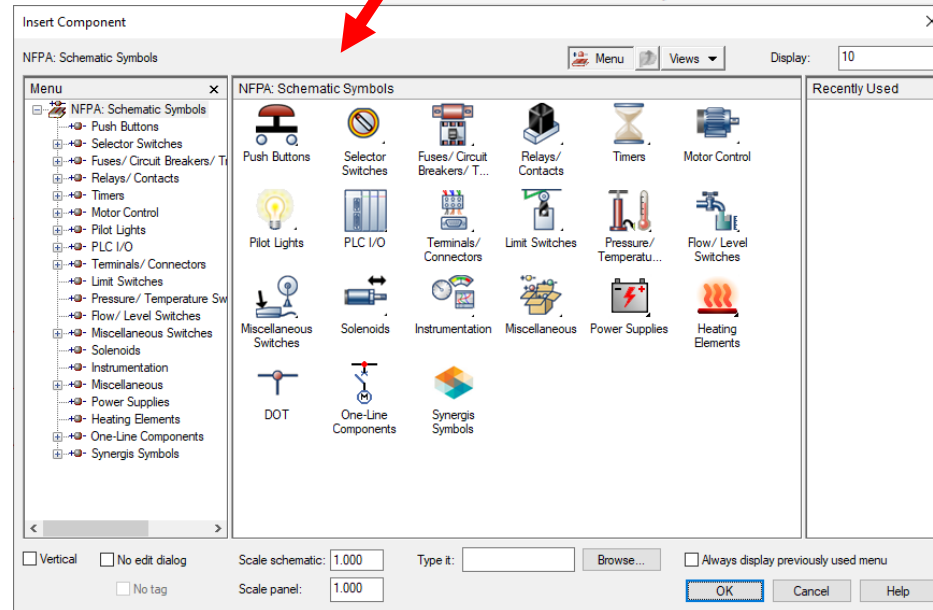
Insert Component

NFPA: Schematic Symbols

Menu Views Display: 10

Menu

NFPA: Schematic Symbols
Push Buttons
Selector Switches
Fuses/ Circuit Breakers/ Tr
Relays/ Contacts
Timers
Motor Control
Pilot Lights
PLC I/O
Terminals/ Connectors
Limit Switches
Pressure/ Temperature Sw
Flow/ Level Switches
Miscellaneous Switches
Solenoids
Instrumentation
Miscellaneous
Power Supplies
Heating Elements
One-Line Components
Synergis Symbols

NFPA: Schematic Symbols

Push Buttons
Selector Switches
Fuses/ Circuit Breakers/ T...
Relays/ Contacts
Timers
Motor Control
Pilot Lights
PLC I/O
Terminals/ Connectors
Limit Switches
Pressure/ Temperatu...
Flow/ Level Switches
Miscellaneous Switches
Solenoids
Instrumentation
Miscellaneous
Power Supplies
Heating Elements
DOT
One-Line Components
Synergis Symbols

Recently Used

Vertical
No edit dialog
No tag
Scale schematic: 1.000
Scale panel: 1.000
Type it:
Browse...
Always display previously used menu
OK
Cancel
Help